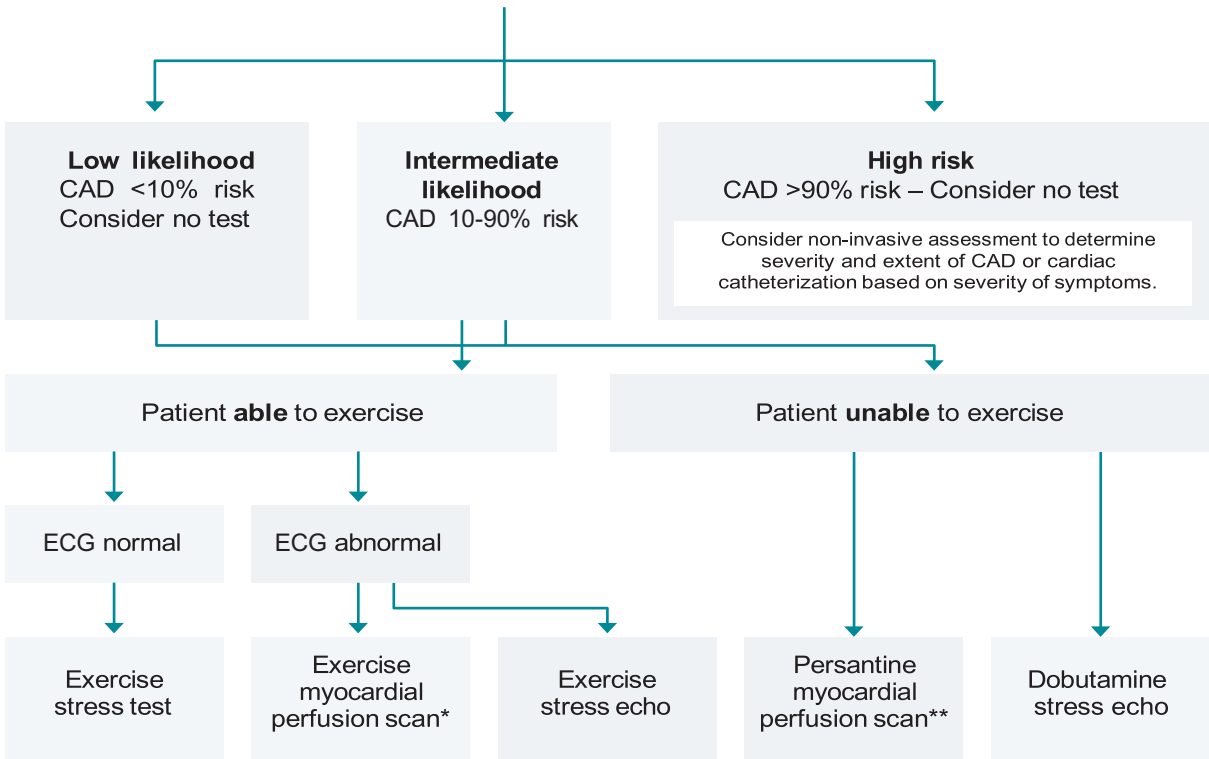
**Low likelihood**
CAD <10% risk
Consider no test

**Intermediate likelihood**
CAD 10-90% risk

**High risk**
CAD >90% risk – Consider no test

Consider non-invasive assessment to determine severity and extent of CAD or cardiac catheterization based on severity of symptoms.

Patient **able** to exercise

Patient **unable** to exercise

ECG normal

ECG abnormal

Exercise stress test

Exercise myocardial perfusion scan*

Exercise stress echo

Persantine myocardial perfusion scan**

Dobutamine stress echo